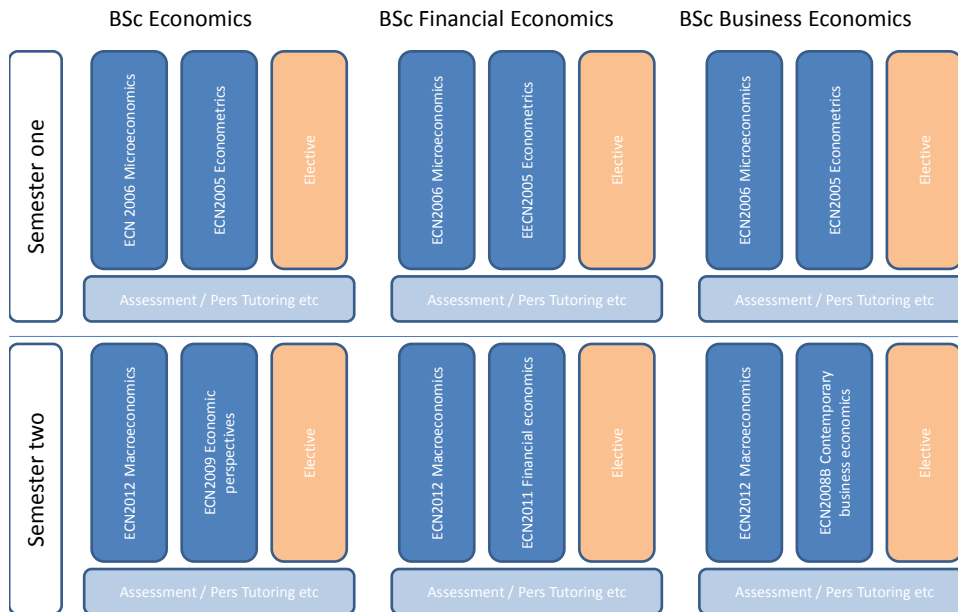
BSc Economics

BSc Financial Economics

BSc Business Economics

Semester one

ECN 2006 Microeconomics

ECN2005 Econometrics

Elective

Assessment / Pers Tutoring etc

ECN2006 Microeconomics

EECN2005 Econometrics

Elective

Assessment / Pers Tutoring etc

ECN2006 Microeconomics

ECN2005 Econometrics

Elective

Assessment / Pers Tutoring etc

Semester two

ECN2012 Macroeconomics

ECN2009 Economic perspectives

Elective

Assessment / Pers Tutoring etc

ECN2012 Macroeconomics

ECN2011 Financial economics

Elective

Assessment / Pers Tutoring etc

ECN2012 Macroeconomics

ECN2008B Contemporary business economics

Elective

Assessment / Pers Tutoring etc